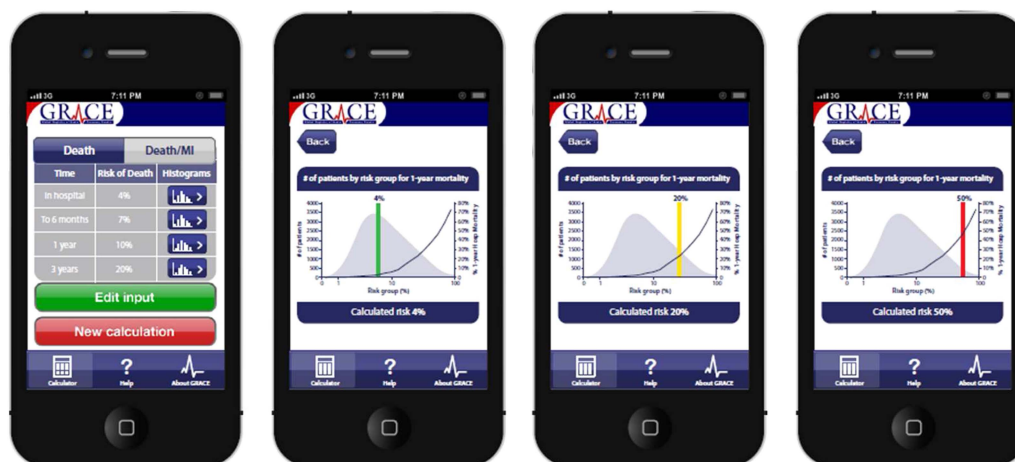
3G 7:11 PM

GRACE

| Death | Death/MI |
|---|---|

| Time | Risk of Death | Histograms |
|---|---|---|
| In hospital | 4% | |
| To 6 months | 7% | |
| 1 year | 10% | |
| 3 years | 20% | |

Edit input

New calculation

Calculator Help About GRACE

3G 7:11 PM

GRACE

Back

# of patients by risk group for 1-year mortality

4%

4000 3500 3000 2500 2000 1500 1000 500 0

# of patients

80% 70% 60% 50% 40% 30% 20% 10% 0%

% 1-year Hosp Mortality

0 1 10 100

Risk group (%)

Calculated risk 4%

Calculator Help About GRACE

3G 7:11 PM

GRACE

Back

# of patients by risk group for 1-year mortality

20%

4000 3500 3000 2500 2000 1500 1000 500 0

# of patients

80% 70% 60% 50% 40% 30% 20% 10% 0%

% 1-year Hosp Mortality

0 1 10 100

Risk group (%)

Calculated risk 20%

Calculator Help About GRACE

3G 7:11 PM

GRACE

Back

# of patients by risk group for 1-year mortality

50%

4000 3500 3000 2500 2000 1500 1000 500 0

# of patients

80% 70% 60% 50% 40% 30% 20% 10% 0%

% 1-year Hosp Mortality

0 1 10 100

Risk group (%)

Calculated risk 50%

Calculator Help About GRACE